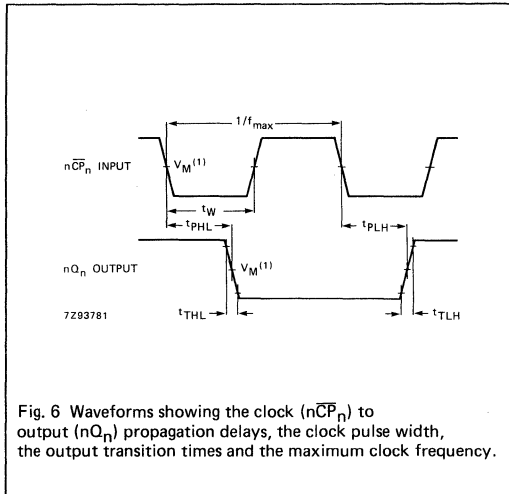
$1/f_{max}$

$n\overline{CP}_n$ INPUT

$V_M^{(1)}$

$t_W$

$t_{PHL}$

$t_{PLH}$

$nQ_n$ OUTPUT

$V_M^{(1)}$

7Z93781

$t_{THL}$

$t_{TLH}$

Fig. 6 Waveforms showing the clock ($n\overline{CP}_n$) to output ($nQ_n$) propagation delays, the clock pulse width, the output transition times and the maximum clock frequency.